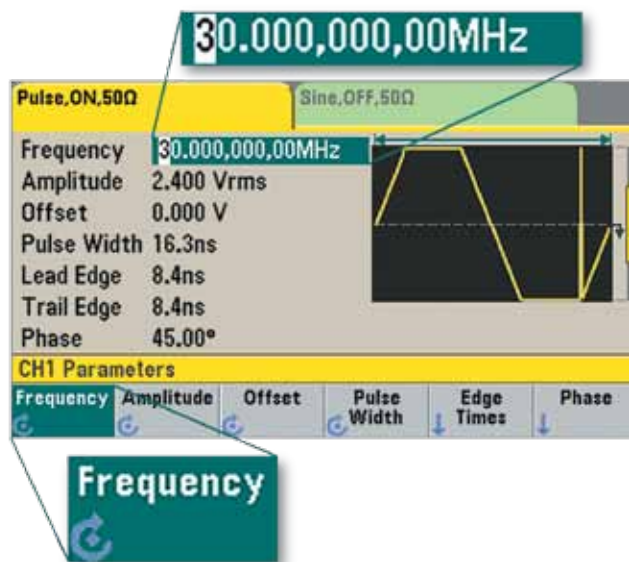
30.000,000,00MHz

Pulse,ON,50Ω

Sine,OFF,50Ω

Frequency 30.000,000,00MHz
Amplitude 2.400 Vrms
Offset 0.000 V
Pulse Width 16.3ns
Lead Edge 8.4ns
Trail Edge 8.4ns
Phase 45.00°

CH1 Parameters

Frequency

Amplitude

Offset

Pulse Width

Edge Times

Phase

Frequency